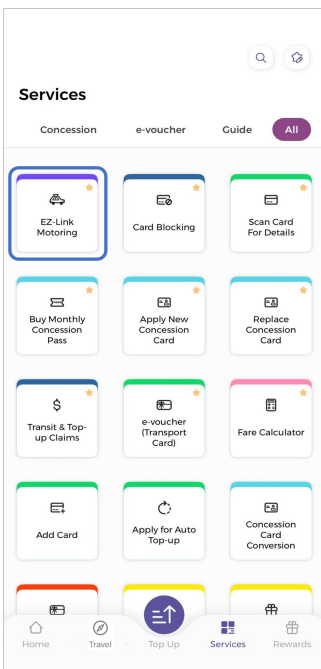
Services

Concession e-voucher Guide All

EZ-Link Motoring

Card Blocking

Scan Card For Details

Buy Monthly Concession Pass

Apply New Concession Card

Replace Concession Card

Transit & Top-up Claims

e-voucher (Transport Card)

Fare Calculator

Add Card

Apply for Auto Top-up

Concession Card Conversion

Home Travel Top Up Services Rewards